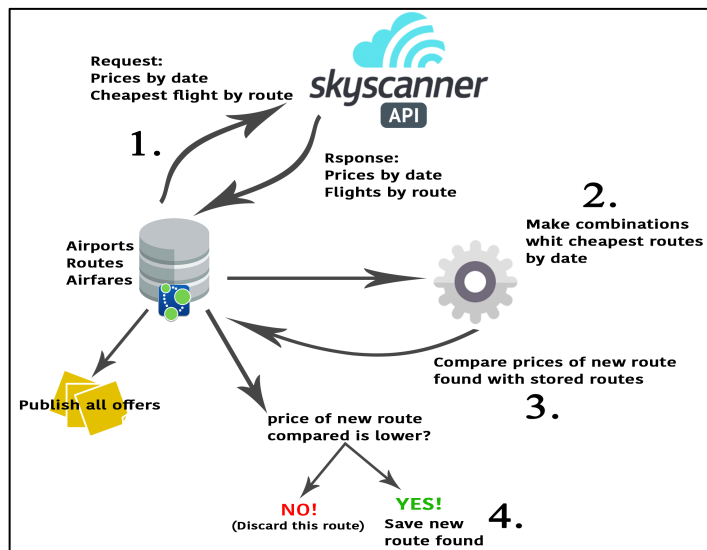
Request:
Prices by date
Cheapest flight by route

skyscanner
API

1.

Rsponse:
Prices by date
Flights by route

2.
Make combinations whit cheapest routes by date

Airports
Routes
Airfares

Compare prices of new route found with stored routes

3.

Publish all offers

price of new route compared is lower?

NO!
(Discard this route)

YES!
Save new route found

4.